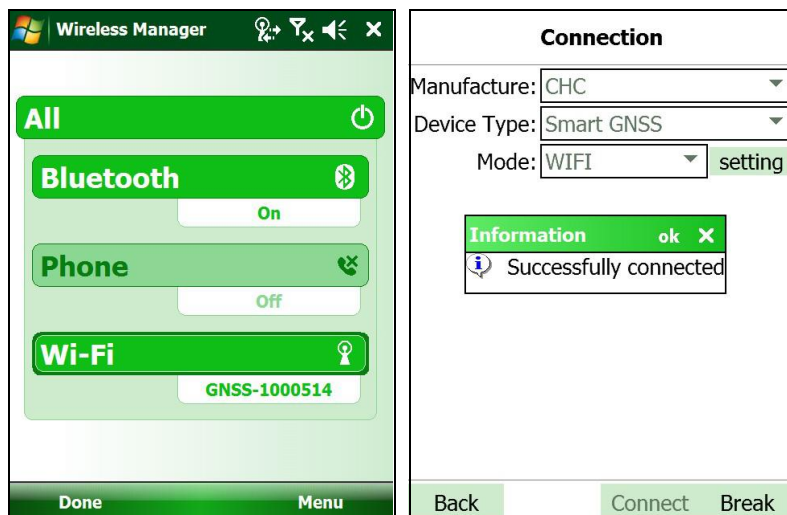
Wireless Manager

All

Bluetooth

On

Phone

Off

Wi-Fi

GNSS-1000514

Done Menu

Connection

Manufacture: CHC

Device Type: Smart GNSS

Mode: WIFI setting

Information ok

Successfully connected

Back Connect Break